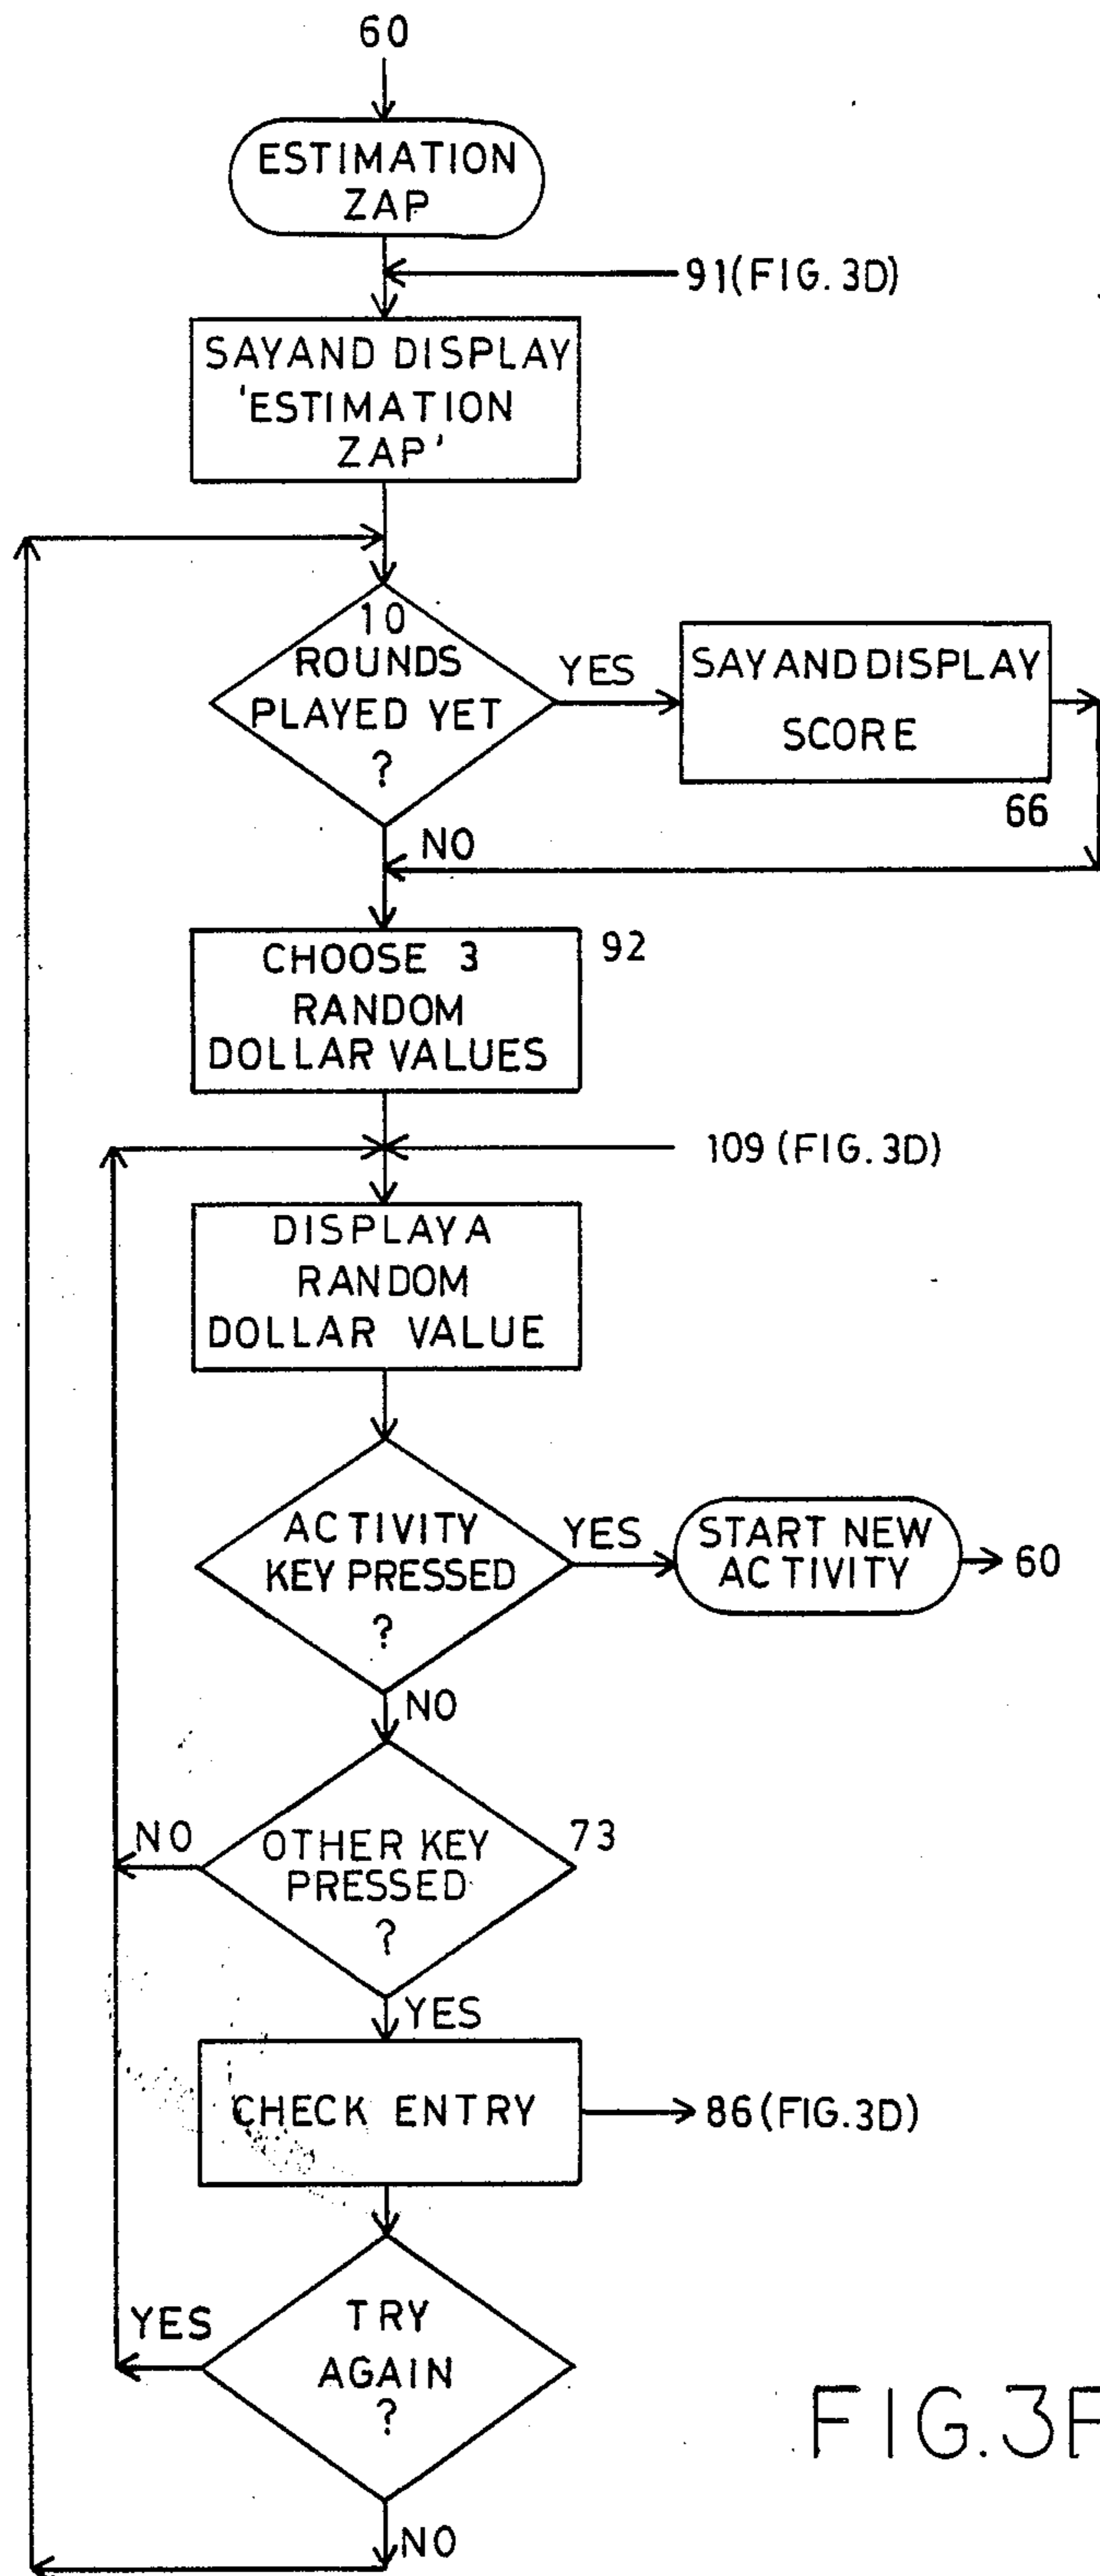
60

ESTIMATION ZAP

91(FIG. 3D)

SAYAND DISPLAY 'ESTIMATION ZAP'

10 ROUNDS PLAYED YET ?

YES

SAY AND DISPLAY SCORE

66

NO

CHOOSE 3 RANDOM DOLLAR VALUES

92

109 (FIG. 3D)

DISPLAY A RANDOM DOLLAR VALUE

ACTIVITY KEY PRESSED ?

YES

START NEW ACTIVITY

60

NO

NO

OTHER KEY PRESSED ?

73

YES

CHECK ENTRY

86(FIG.3D)

YES

TRY AGAIN ?

NO

FIG.3F